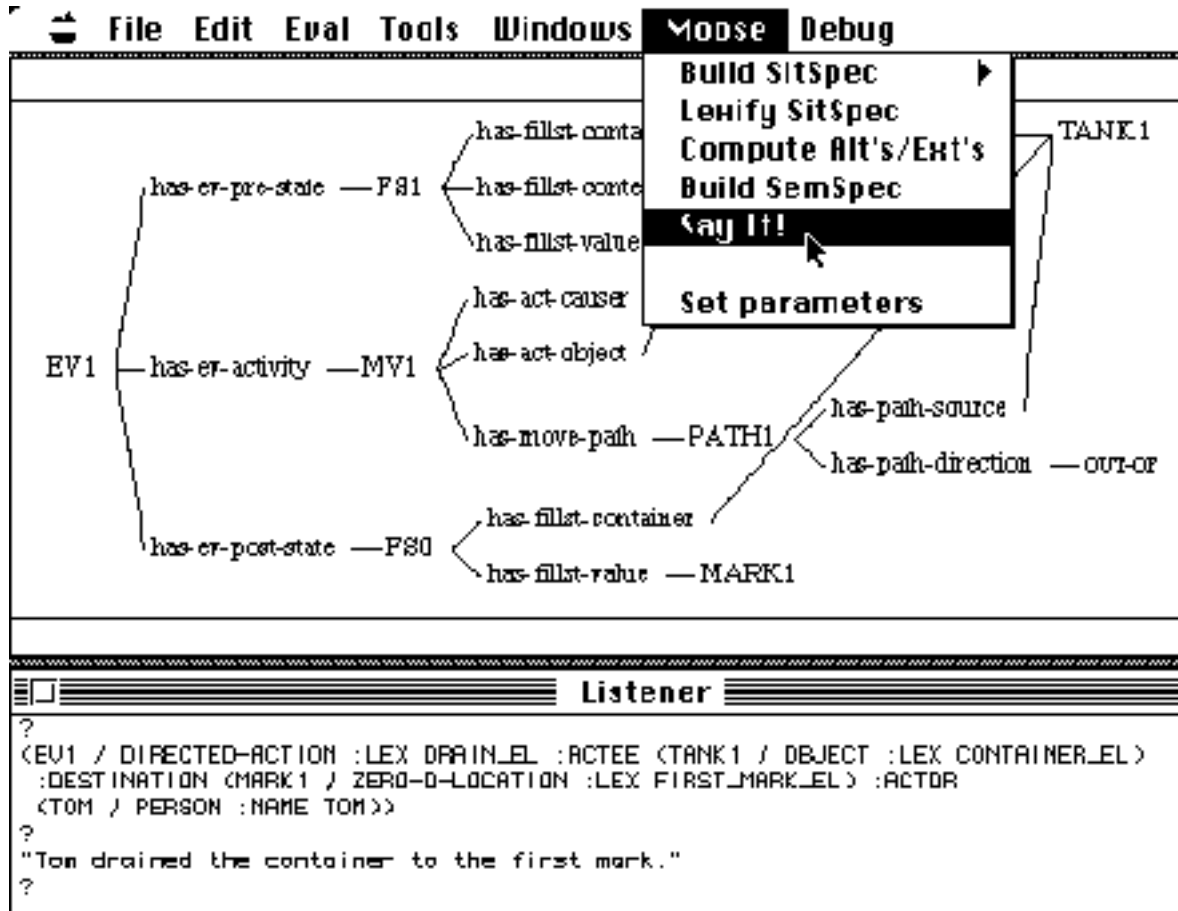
File Edit Eval Tools Windows Moose Debug

Build SitSpec
Lexify SitSpec
Compute Alt's/Ext's
Build SemSpec
Say It!

Set parameters

has-fillst-conta
has-er-pre-state — FS1
has-fillst-conte
has-fillst-value
TANK1
has-act-causer
has-act-object
EV1 — has-er-activity — MV1
has-path-source
has-move-path — PATH1
has-path-direction — OUT-OF
has-fillst-container
has-er-post-state — FS0
has-fillst-value — MARK1

Listener
?
(EV1 / DIRECTED-ACTION :LEX DRAIN_EL :ACTEE (TANK1 / OBJECT :LEX CONTAINER_EL) :DESTINATION (MARK1 / ZERO-D-LOCATION :LEX FIRST_MARK_EL) :ACTOR (TOM / PERSON :NAME TOM))
?
"Tom drained the container to the first mark."
?